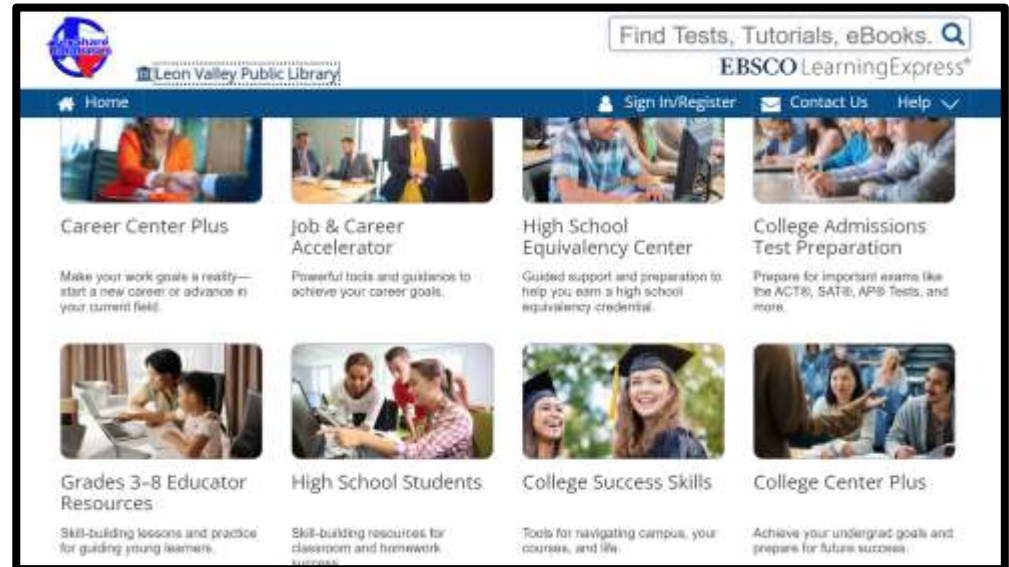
Leon Valley Public Library

Find Tests, Tutorials, eBooks.

EBSCO LearningExpress®

Home

Sign In/Register

Contact Us

Help

Career Center Plus

Make your work goals a reality—start a new career or advance in your current field.

Job & Career Accelerator

Powerful tools and guidance to achieve your career goals.

High School Equivalency Center

Guided support and preparation to help you earn a high school equivalency credential.

College Admissions Test Preparation

Prepare for important exams like the ACT®, SAT®, AP® Tests, and more.

Grades 3–8 Educator Resources

Skill-building lessons and practice for guiding young learners.

High School Students

Skill-building resources for classroom and homework success.

College Success Skills

Tools for navigating campus, your courses, and life.

College Center Plus

Achieve your undergrad goals and prepare for future success.